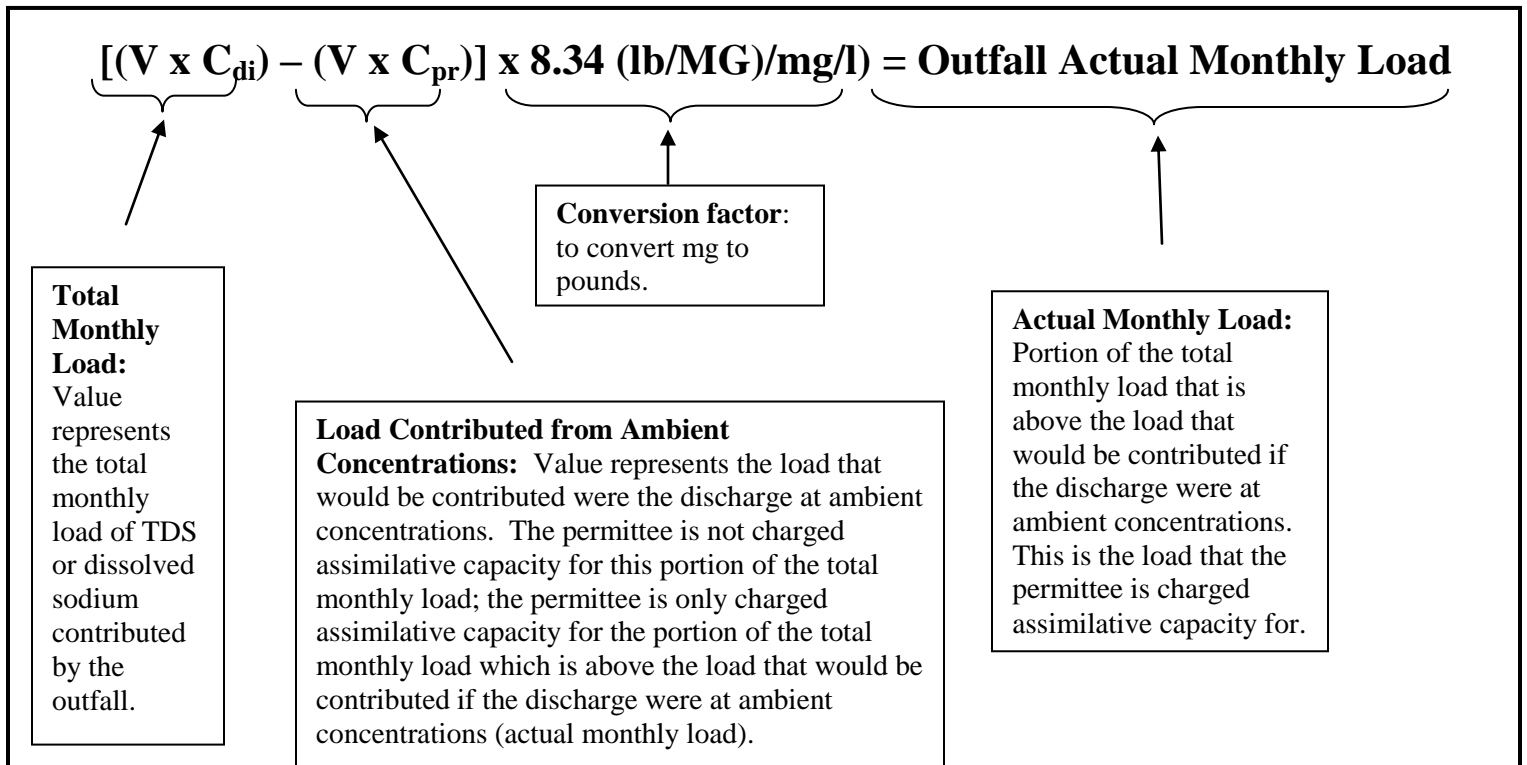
$[(V \times C_{di}) - (V \times C_{pr})] \times 8.34$ (lb/MG)/mg/l) = Outfall Actual Monthly Load

**Conversion factor**: to convert mg to pounds.

**Total Monthly Load:** Value represents the total monthly load of TDS or dissolved sodium contributed by the outfall.

**Load Contributed from Ambient Concentrations:** Value represents the load that would be contributed were the discharge at ambient concentrations. The permittee is not charged assimilative capacity for this portion of the total monthly load; the permittee is only charged assimilative capacity for the portion of the total monthly load which is above the load that would be contributed if the discharge were at ambient concentrations (actual monthly load).

**Actual Monthly Load:** Portion of the total monthly load that is above the load that would be contributed if the discharge were at ambient concentrations. This is the load that the permittee is charged assimilative capacity for.